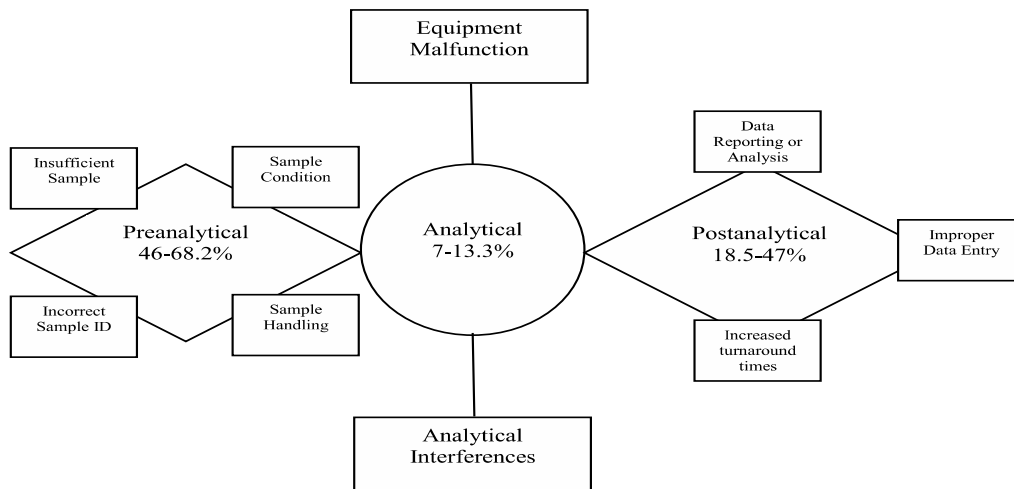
Equipment Malfunction

Insufficient Sample

Sample Condition

Preanalytical 46-68.2%

Incorrect Sample ID

Sample Handling

Analytical 7-13.3%

Data Reporting or Analysis

Postanalytical 18.5-47%

Improper Data Entry

Increased turnaround times

Analytical Interferences